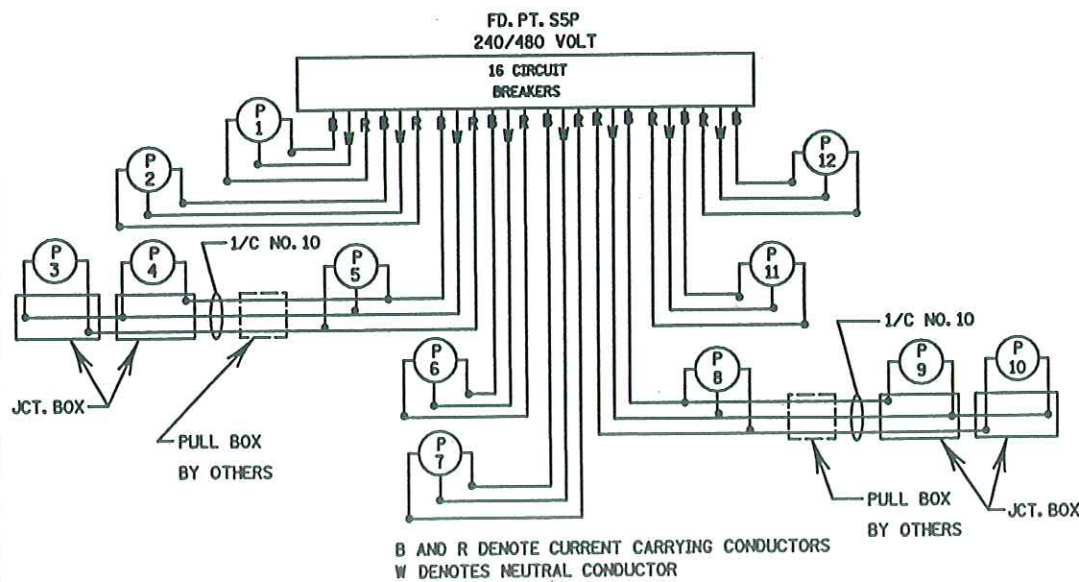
FD. PT. S5P
240/480 VOLT

16 CIRCUIT
BREAKERS

B W R B W R B R B W B W R R B R B R W B

P 1

P 2

P 12

1/C NO. 10

P 3

P 4

P 5

P 11

1/C NO. 10

P 6

P 8

P 9

P 10

JCT. BOX

PULL BOX
BY OTHERS

P 7

PULL BOX
BY OTHERS

JCT. BOX

B AND R DENOTE CURRENT CARRYING CONDUCTORS
W DENOTES NEUTRAL CONDUCTOR